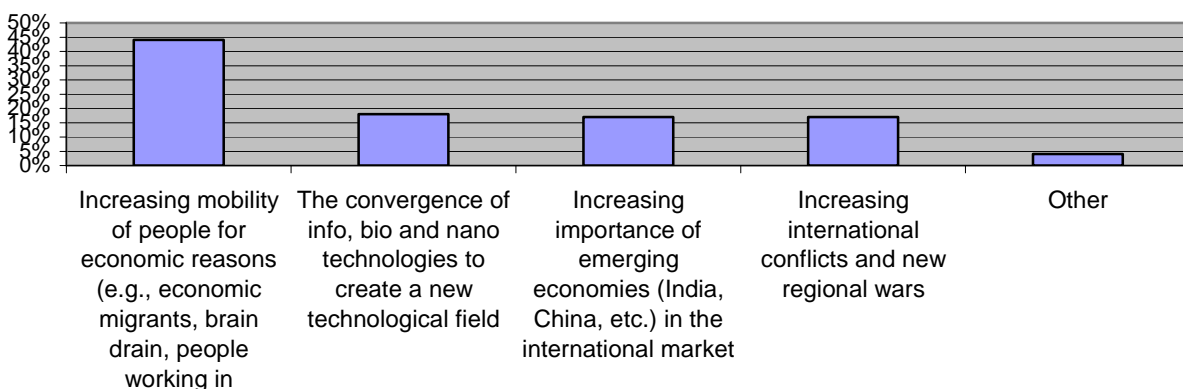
50%
45%
40%
35%
30%
25%
20%
15%
10%
5%
0%

Increasing mobility of people for economic reasons (e.g., economic migrants, brain drain, people working in

The convergence of info, bio and nano technologies to create a new technological field

Increasing importance of emerging economies (India, China, etc.) in the international market

Increasing international conflicts and new regional wars

Other